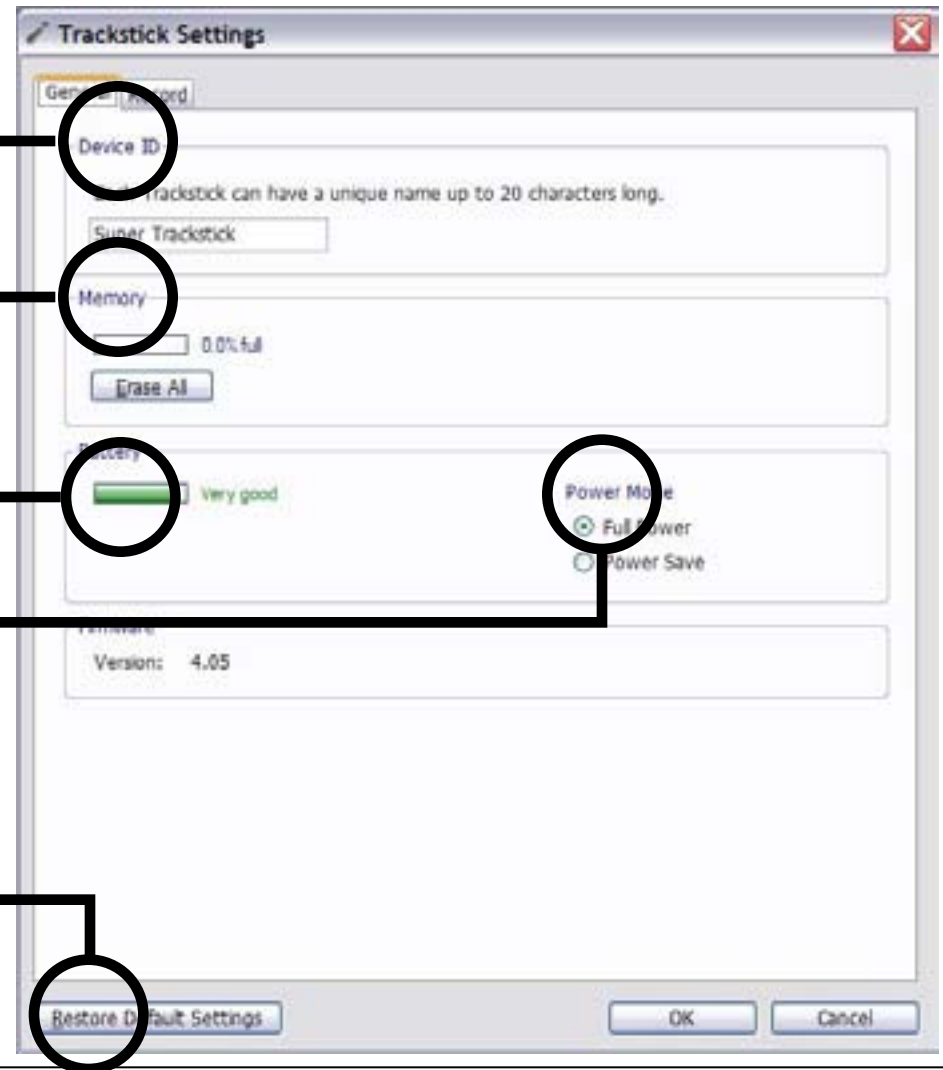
Trackstick Settings

Gen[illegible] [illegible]ord

Device ID

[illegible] Trackstick can have a unique name up to 20 characters long.

Super Trackstick

Memory

0.0% full

Erase All

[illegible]

Very good

Power Mo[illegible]e

Full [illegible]ower

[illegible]ower Save

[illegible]

Version: 4.05

Restore D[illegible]fault Settings

OK

Cancel